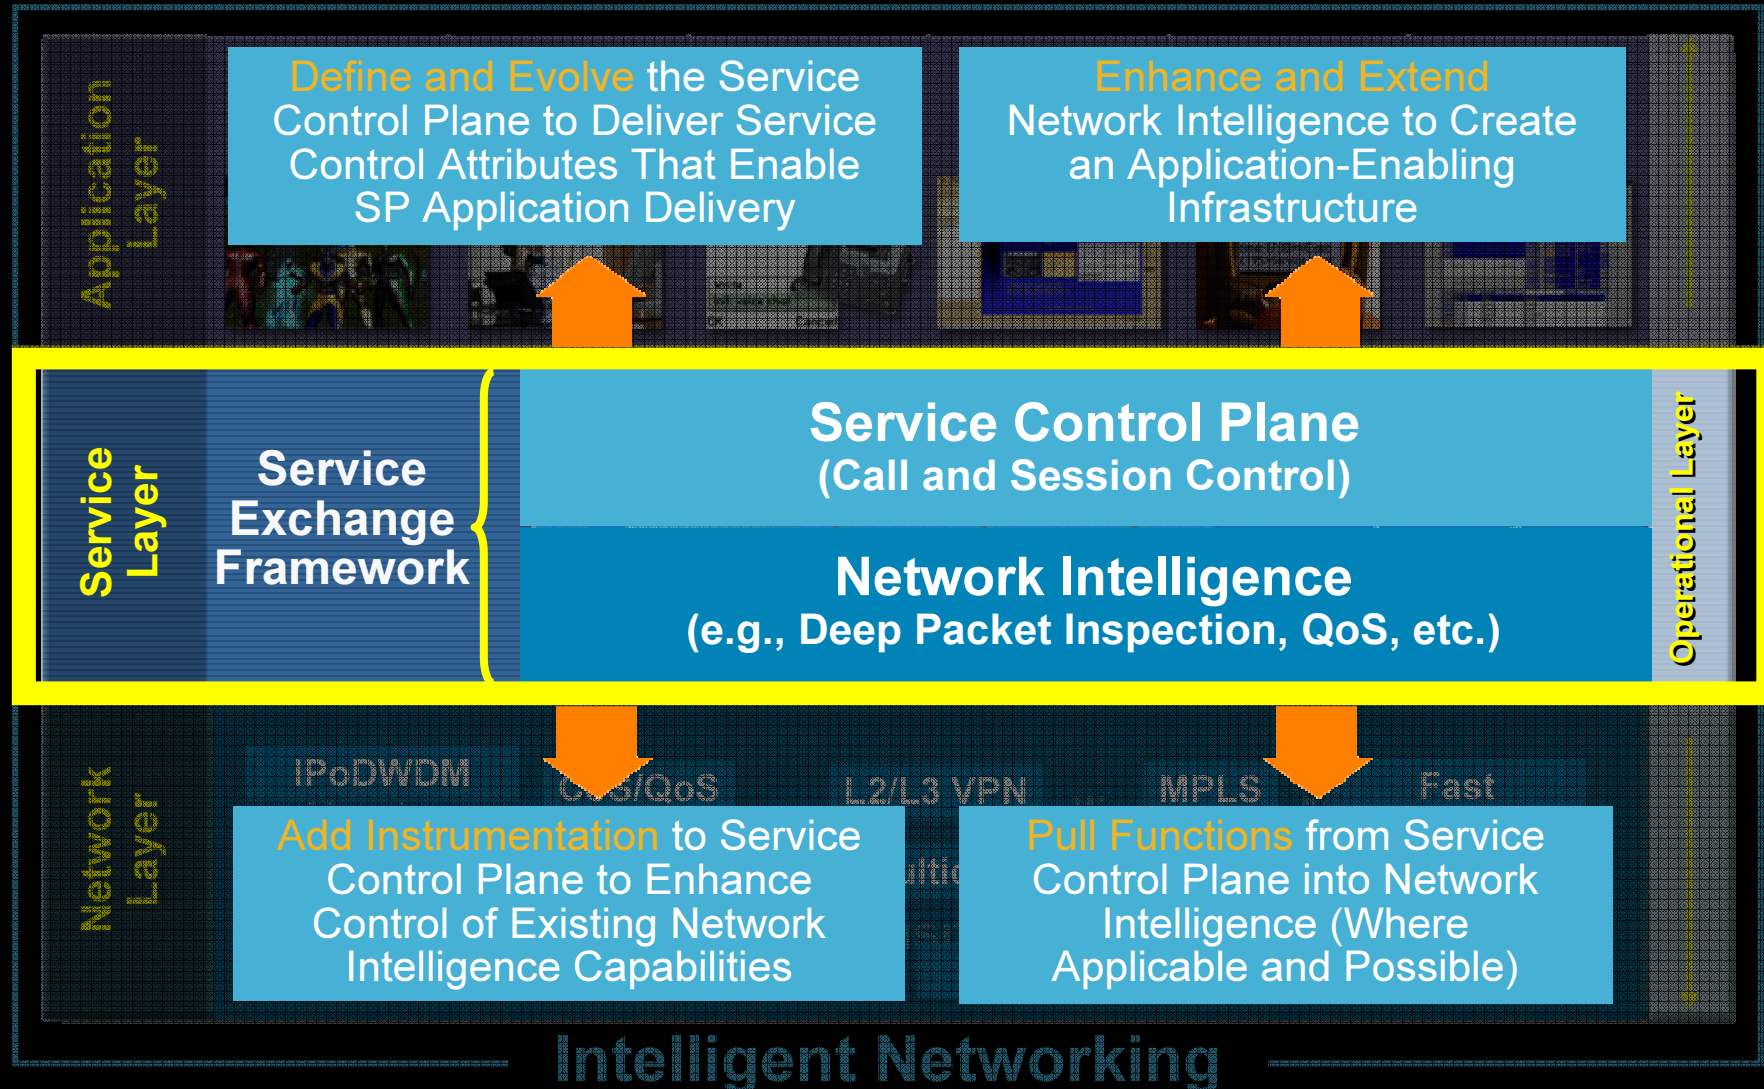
Application Layer

Define and Evolve the Service Control Plane to Deliver Service Control Attributes That Enable SP Application Delivery

Enhance and Extend Network Intelligence to Create an Application-Enabling Infrastructure

Service Layer

Service Exchange Framework

Service Control Plane
(Call and Session Control)

Network Intelligence
(e.g., Deep Packet Inspection, QoS, etc.)

Operational Layer

Network Layer

IPoDWDM

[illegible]S/QoS

L2/L3 VPN

MPLS

Fast

Add Instrumentation to Service Control Plane to Enhance Control of Existing Network Intelligence Capabilities

Pull Functions from Service Control Plane into Network Intelligence (Where Applicable and Possible)

Intelligent Networking